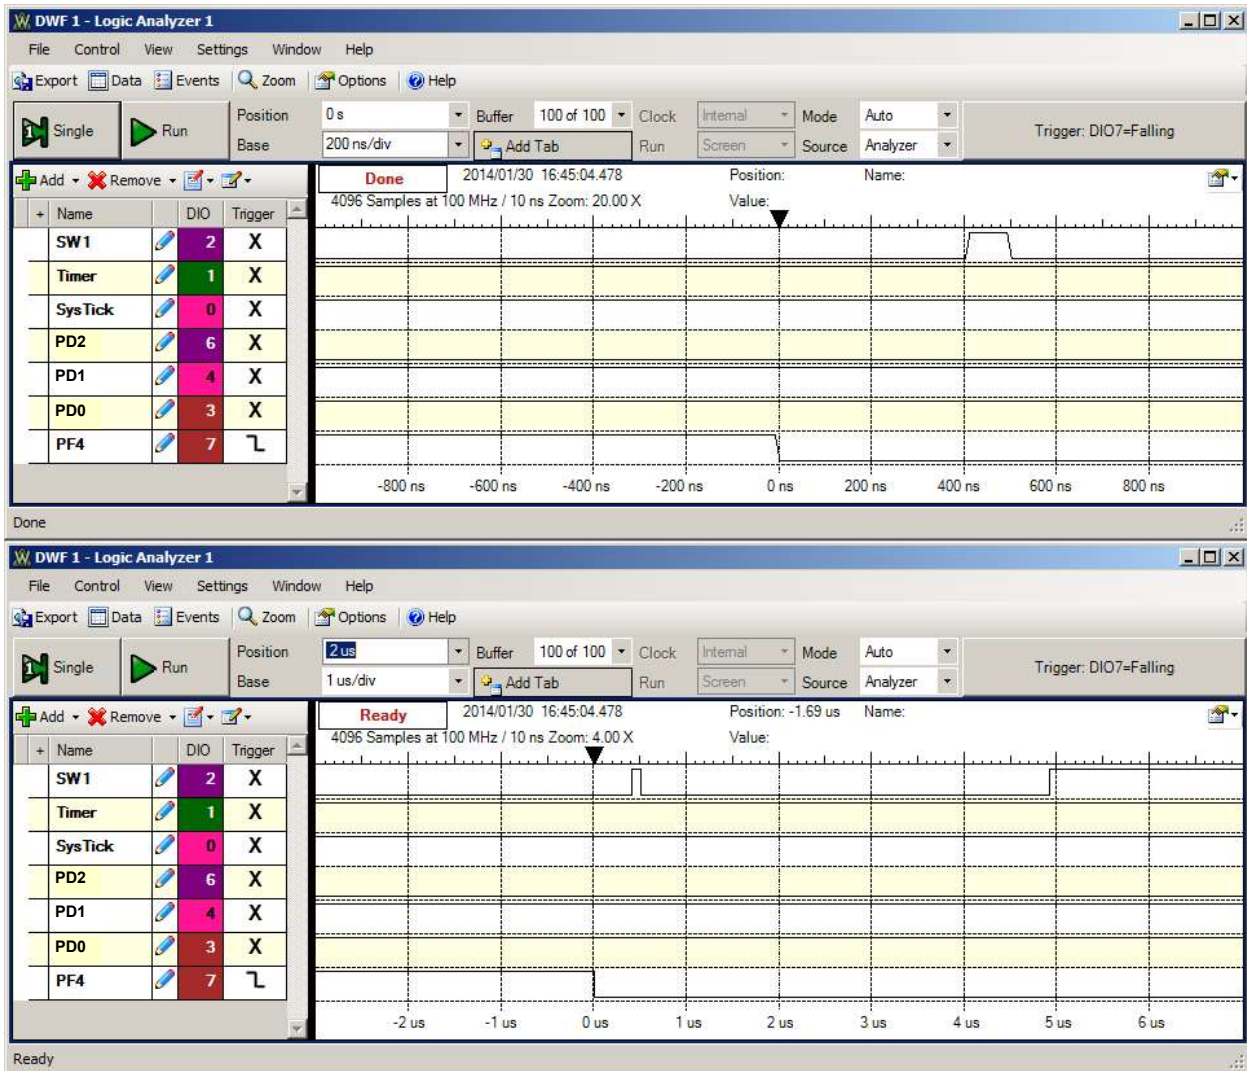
DWF 1 - Logic Analyzer 1

File Control View Settings Window Help

Export Data Events Zoom Options Help

Single Run Position 0 s Base 200 ns/div Buffer 100 of 100 Add Tab Clock Internal Run Screen Mode Auto Source Analyzer Trigger: DIO7=Falling

Add Remove

Done 2014/01/30 16:45:04.478 Position: Name:
4096 Samples at 100 MHz / 10 ns Zoom: 20.00 X Value:

| + | Name | DIO | Trigger |
|---|---|---|---|
| | SW1 | 2 | X |
| | Timer | 1 | X |
| | SysTick | 0 | X |
| | PD2 | 6 | X |
| | PD1 | 4 | X |
| | PD0 | 3 | X |
| | PF4 | 7 | ⌐ |

-800 ns -600 ns -400 ns -200 ns 0 ns 200 ns 400 ns 600 ns 800 ns

Done

DWF 1 - Logic Analyzer 1

File Control View Settings Window Help

Export Data Events Zoom Options Help

Single Run Position 2 us Base 1 us/div Buffer 100 of 100 Add Tab Clock Internal Run Screen Mode Auto Source Analyzer Trigger: DIO7=Falling

Add Remove

Ready 2014/01/30 16:45:04.478 Position: -1.69 us Name:
4096 Samples at 100 MHz / 10 ns Zoom: 4.00 X Value:

| + | Name | DIO | Trigger |
|---|---|---|---|
| | SW1 | 2 | X |
| | Timer | 1 | X |
| | SysTick | 0 | X |
| | PD2 | 6 | X |
| | PD1 | 4 | X |
| | PD0 | 3 | X |
| | PF4 | 7 | ⌐ |

-2 us -1 us 0 us 1 us 2 us 3 us 4 us 5 us 6 us

Ready